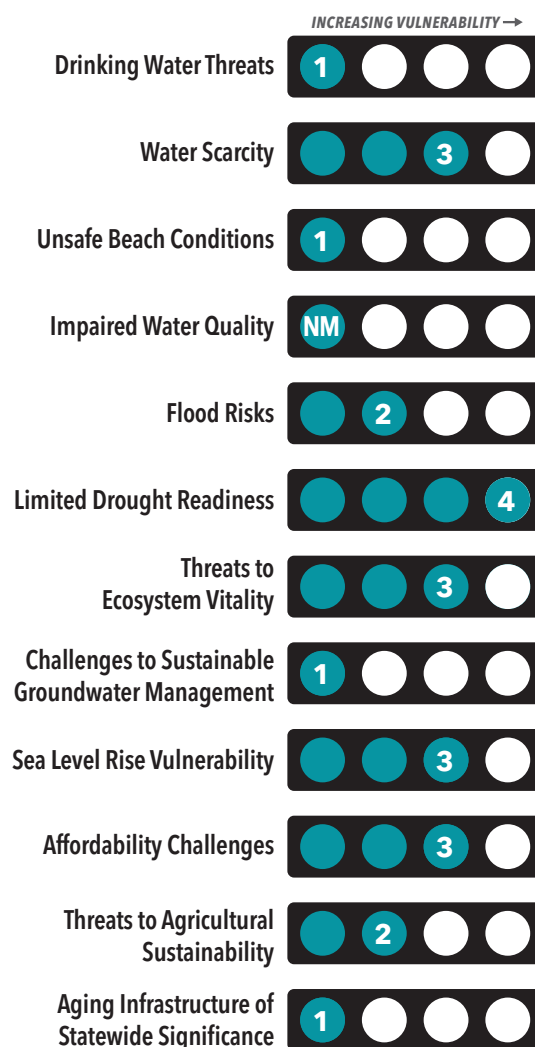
INCREASING VULNERABILITY →

Drinking Water Threats 1

Water Scarcity 3

Unsafe Beach Conditions 1

Impaired Water Quality NM

Flood Risks 2

Limited Drought Readiness 4

Threats to Ecosystem Vitality 3

Challenges to Sustainable Groundwater Management 1

Sea Level Rise Vulnerability 3

Affordability Challenges 3

Threats to Agricultural Sustainability 2

Aging Infrastructure of Statewide Significance 1